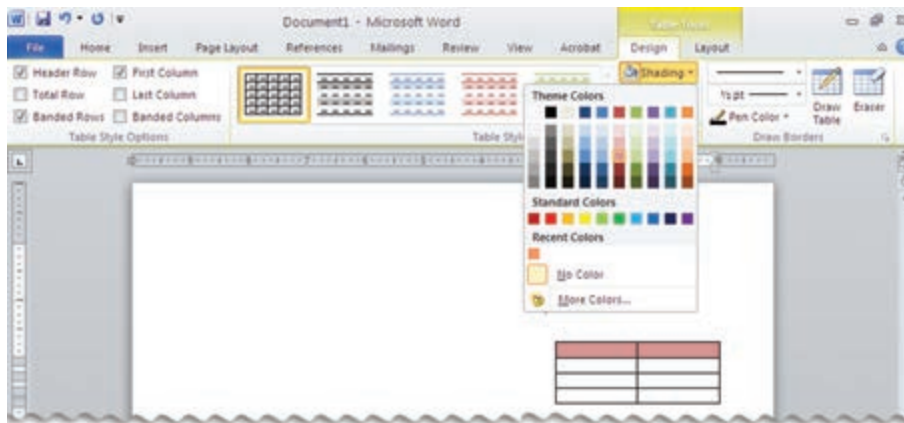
Document1 - Microsoft Word
Table Tools
File Home Insert Page Layout References Mailings Review View Acrobat Design Layout
Header Row First Column
Total Row Last Column
Banded Rows Banded Columns
Table Style Options
Table Styles
Shading
½ pt
Pen Color
Draw Table
Eraser
Draw Borders
Theme Colors
Standard Colors
Recent Colors
No Color
More Colors...